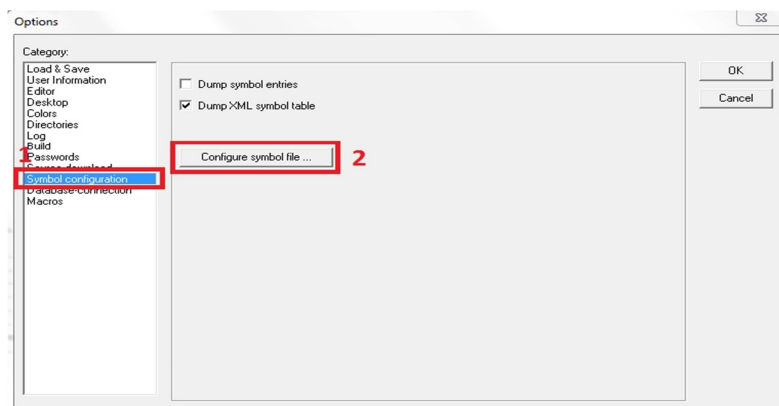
Options

Category:

Load & Save
User Information
Editor
Desktop
Colors
Directories
Log
Build
Passwords
Source download
Symbol configuration
Database-connection
Macros

1

Dump symbol entries
Dump XML symbol table

Configure symbol file ...

2

OK
Cancel